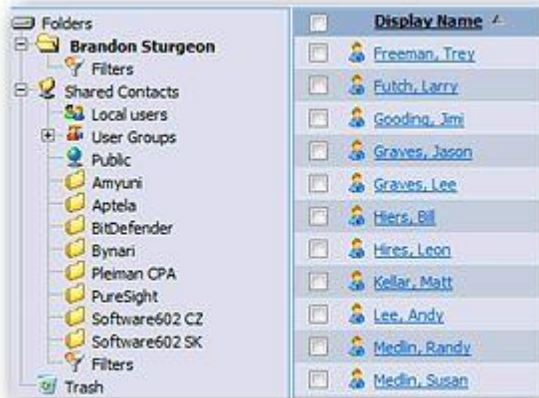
Folders
Brandon Sturgeon
Filters
Shared Contacts
Local users
User Groups
Public
Amyuni
Aptela
BitDefender
Bynari
Pleiman CPA
PureSight
Software602 CZ
Software602 SK
Filters
Trash

| | Display Name |
|---|---|
| | Freeman, Trey |
| | Futch, Larry |
| | Gooding, Jimi |
| | Graves, Jason |
| | Graves, Lee |
| | Hiers, Bill |
| | Hires, Leon |
| | Kellar, Matt |
| | Lee, Andy |
| | Medlin, Randy |
| | Medlin, Susan |